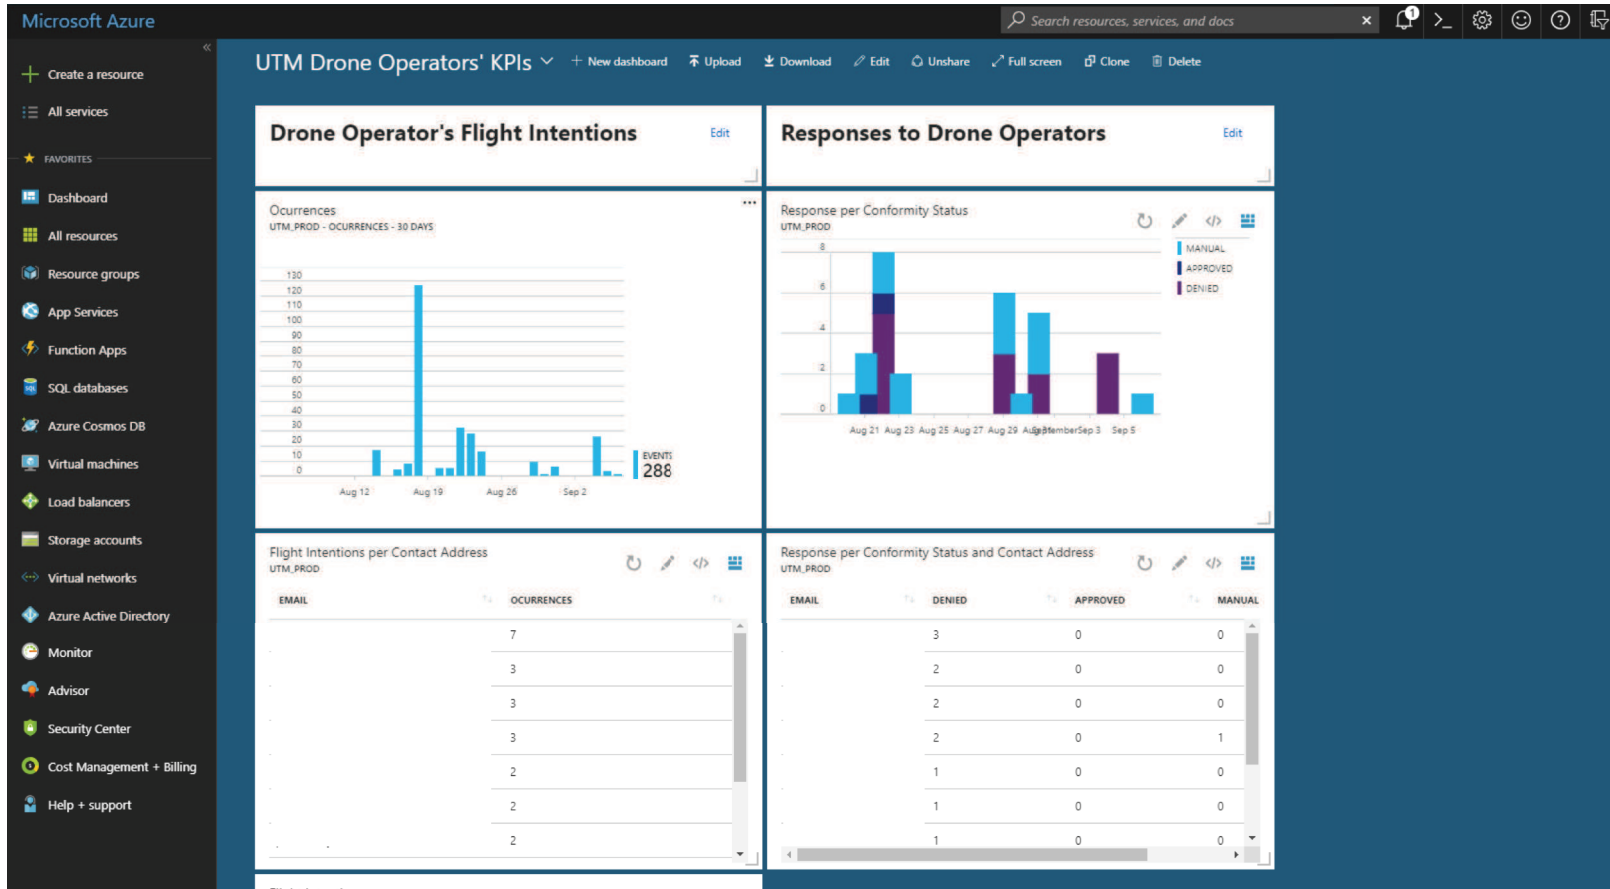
Microsoft Azure

Search resources, services, and docs

Create a resource
All services
FAVORITES
Dashboard
All resources
Resource groups
App Services
Function Apps
SQL databases
Azure Cosmos DB
Virtual machines
Load balancers
Storage accounts
Virtual networks
Azure Active Directory
Monitor
Advisor
Security Center
Cost Management + Billing
Help + support

UTM Drone Operators' KPIs
+ New dashboard
Upload
Download
Edit
Unshare
Full screen
Clone
Delete

Drone Operator's Flight Intentions
Edit

Responses to Drone Operators
Edit

Ocurrences
UTM_PROD - OCURRENCES - 30 DAYS
130
120
110
100
90
80
70
60
50
40
30
20
10
0
Aug 12
Aug 19
Aug 26
Sep 2
EVENTS
288

Response per Conformity Status
UTM_PROD
8
6
4
2
0
Aug 21
Aug 23
Aug 25
Aug 27
Aug 29
AugSeptemberSep 3
Sep 5
MANUAL
APPROVED
DENIED

Flight Intentions per Contact Address
UTM_PROD

| EMAIL | OCURRENCES |
|---|---|
| | 7 |
| | 3 |
| | 3 |
| | 3 |
| | 2 |
| | 2 |
| | 2 |

Response per Conformity Status and Contact Address
UTM_PROD

| EMAIL | DENIED | APPROVED | MANUAL |
|---|---|---|---|
| | 3 | 0 | 0 |
| | 2 | 0 | 0 |
| | 2 | 0 | 0 |
| | 2 | 0 | 1 |
| | 1 | 0 | 0 |
| | 1 | 0 | 0 |
| | 1 | 0 | 0 |